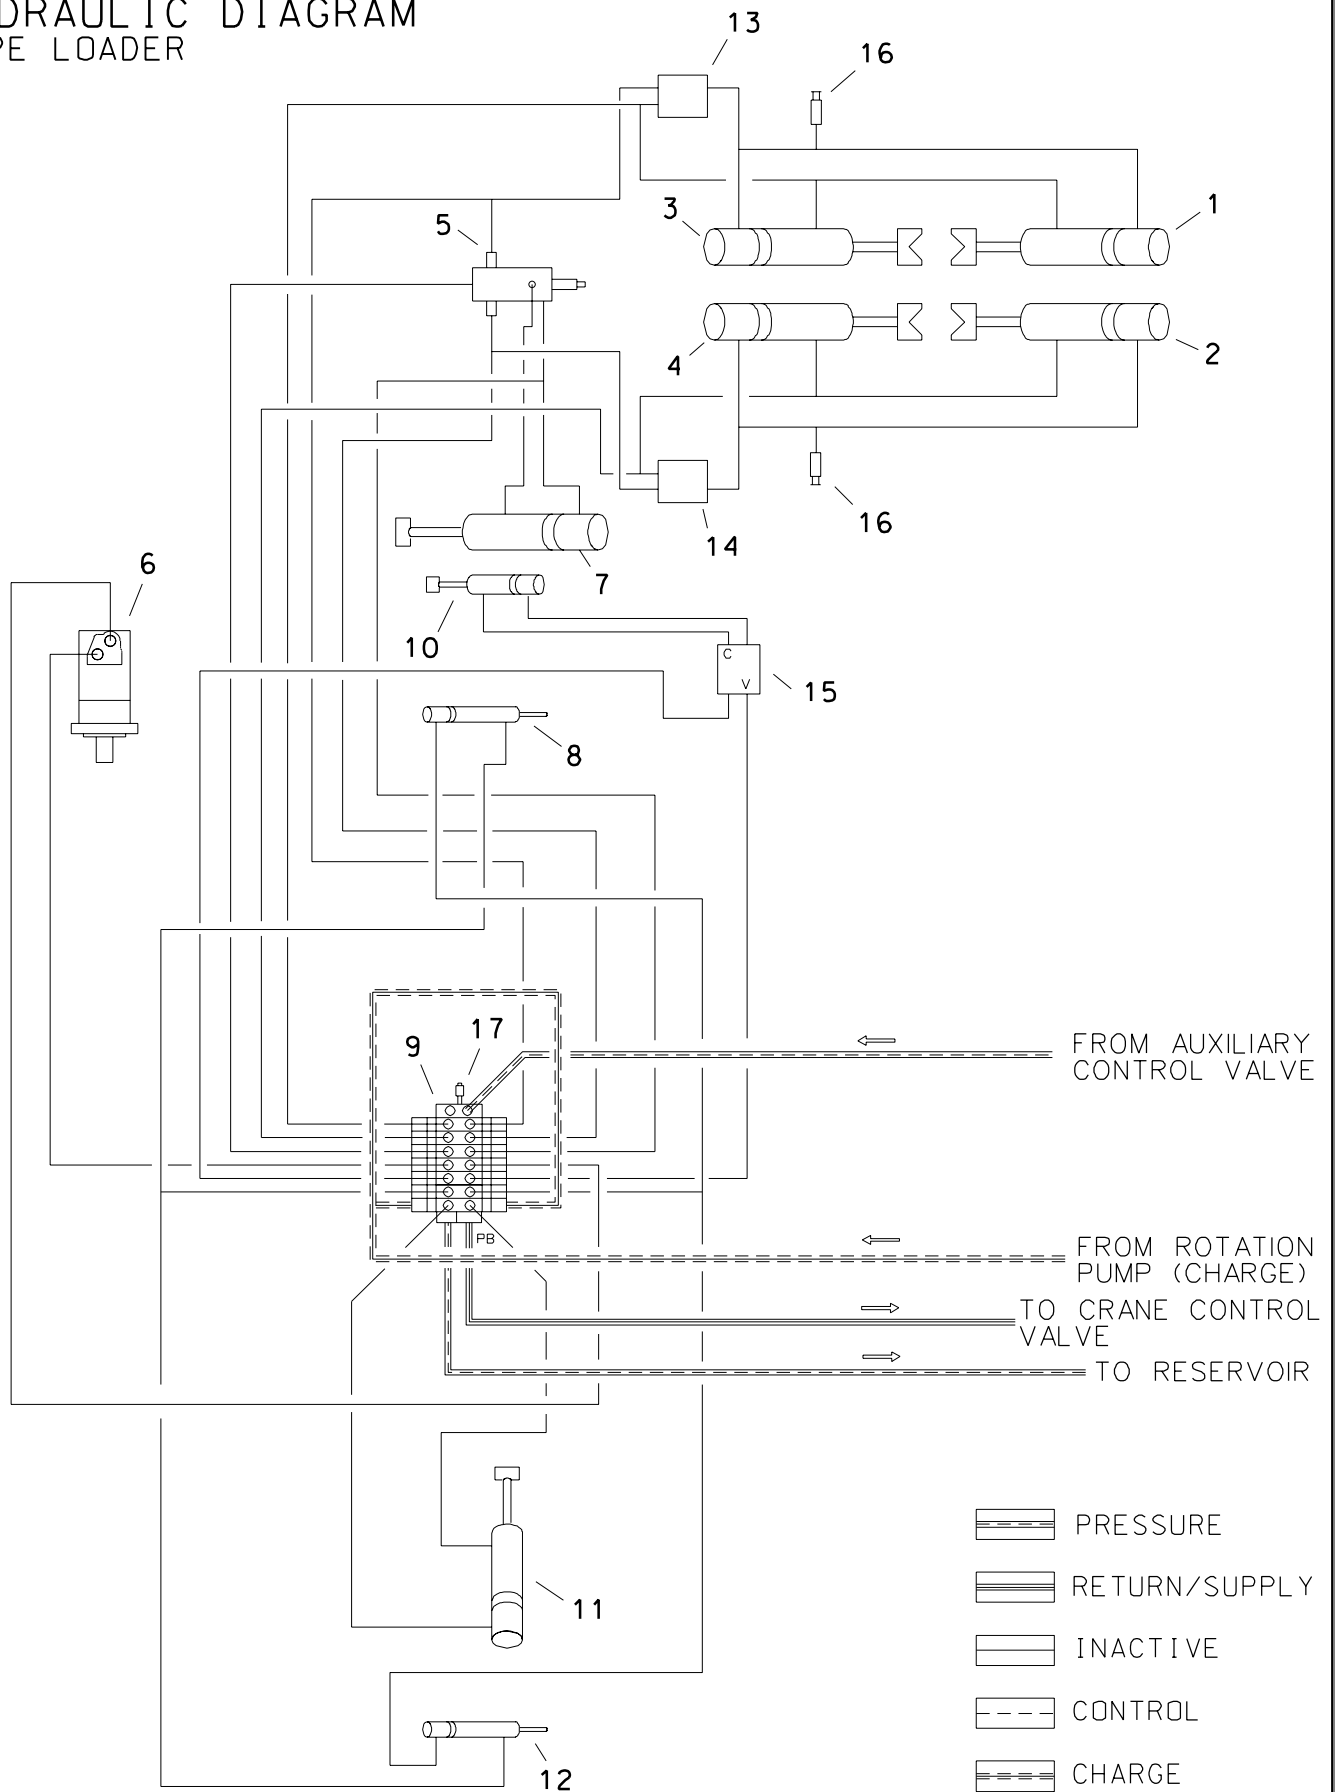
DRAULIC DIAGRAM
PE LOADER

13
16
5
3
1
4
2
14
16
6
7
10
15
C
V
8
9
17
PB
FROM AUXILIARY CONTROL VALVE
FROM ROTATION PUMP (CHARGE)
TO CRANE CONTROL VALVE
TO RESERVOIR
11
12

PRESSURE
RETURN/SUPPLY
INACTIVE
CONTROL
CHARGE